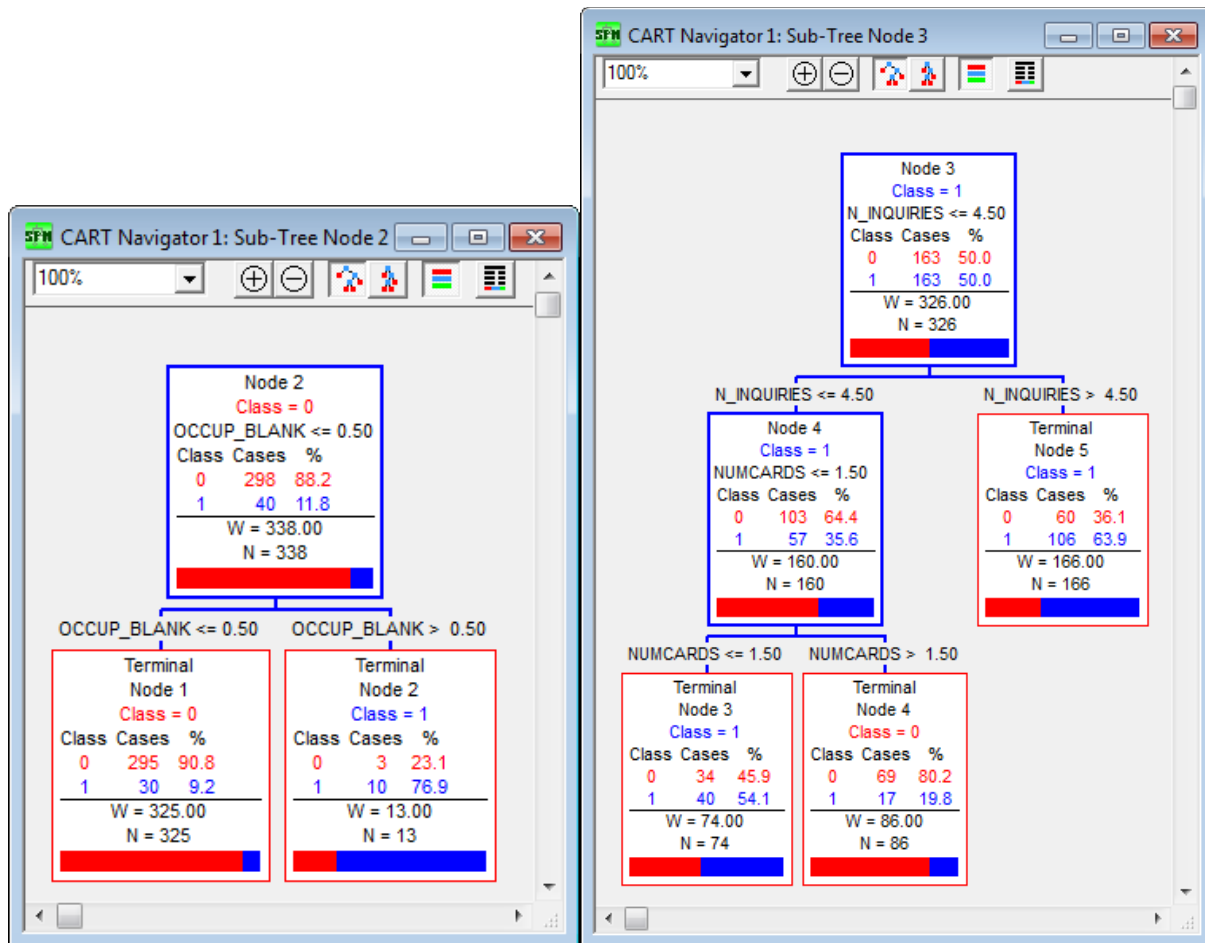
SPM CART Navigator 1: Sub-Tree Node 2

100%

Node 2
Class = 0
OCCUP_BLANK <= 0.50
Class Cases %
0 298 88.2
1 40 11.8
W = 338.00
N = 338

OCCUP_BLANK <= 0.50

OCCUP_BLANK > 0.50

Terminal
Node 1
Class = 0
Class Cases %
0 295 90.8
1 30 9.2
W = 325.00
N = 325

Terminal
Node 2
Class = 1
Class Cases %
0 3 23.1
1 10 76.9
W = 13.00
N = 13

SPM CART Navigator 1: Sub-Tree Node 3

100%

Node 3
Class = 1
N_INQUIRIES <= 4.50
Class Cases %
0 163 50.0
1 163 50.0
W = 326.00
N = 326

N_INQUIRIES <= 4.50

N_INQUIRIES > 4.50

Node 4
Class = 1
NUMCARDS <= 1.50
Class Cases %
0 103 64.4
1 57 35.6
W = 160.00
N = 160

Terminal
Node 5
Class = 1
Class Cases %
0 60 36.1
1 106 63.9
W = 166.00
N = 166

NUMCARDS <= 1.50

NUMCARDS > 1.50

Terminal
Node 3
Class = 1
Class Cases %
0 34 45.9
1 40 54.1
W = 74.00
N = 74

Terminal
Node 4
Class = 0
Class Cases %
0 69 80.2
1 17 19.8
W = 86.00
N = 86